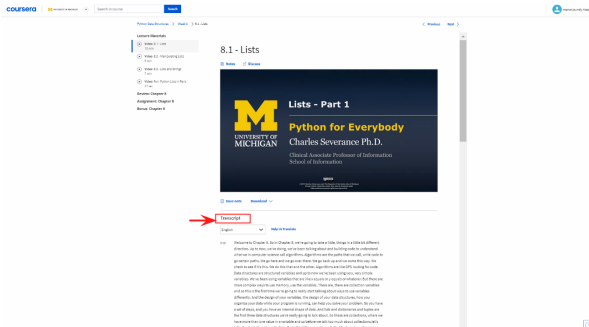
coursera | UNIVERSITY OF MICHIGAN | Search in course | Search

Python Data Structures > Week 4 > 8.1 - Lists

< Previous Next >

Lesson Materials

Video: 8.1 - Lists

Video: 8.2 - Manipulating Lists

Video: 8.3 - Lists and Strings

Video: Fun: Python Lists in Paris

Review: Chapter 8

Assignment: Chapter 8

Bonus: Chapter 8

8.1 - Lists

Notes Discuss

Lists - Part 1

Python for Everybody

Charles Severance Ph.D.

Clinical Associate Professor of Information
School of Information

UNIVERSITY OF MICHIGAN

Save note Download

Transcript

English Help Us Translate

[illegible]